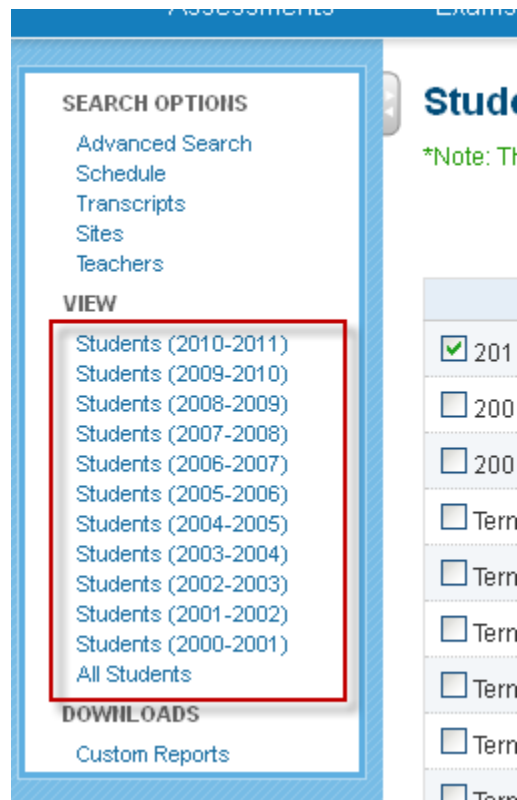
Assessments Exams

SEARCH OPTIONS
Advanced Search
Schedule
Transcripts
Sites
Teachers

VIEW
Students (2010-2011)
Students (2009-2010)
Students (2008-2009)
Students (2007-2008)
Students (2006-2007)
Students (2005-2006)
Students (2004-2005)
Students (2003-2004)
Students (2002-2003)
Students (2001-2002)
Students (2000-2001)
All Students

DOWNLOADS
Custom Reports

Stude

*Note: Th

201
200
200
Term
Term
Term
Term
Term
Term